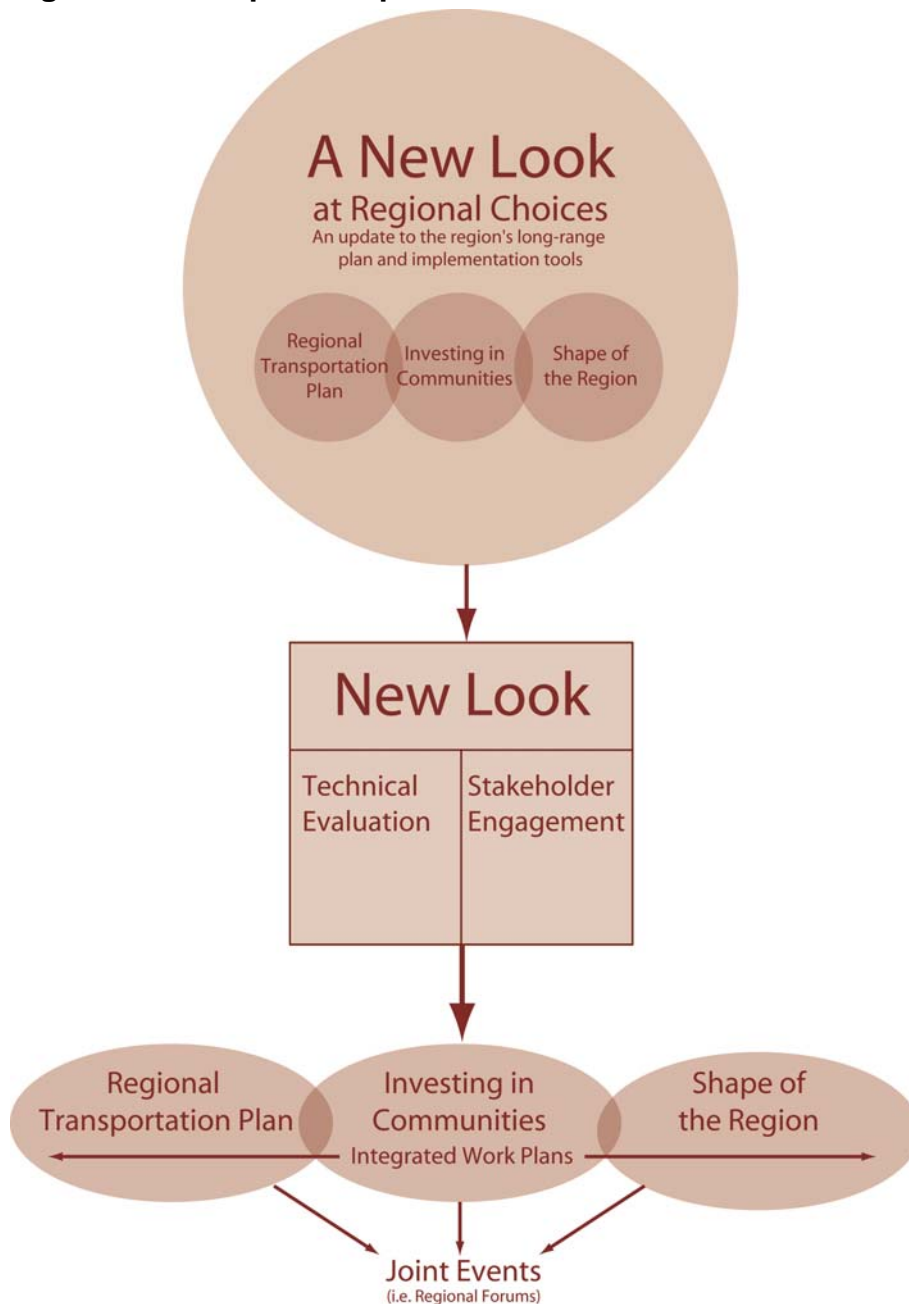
A New Look
at Regional Choices
An update to the region's long-range plan and implementation tools

Regional Transportation Plan

Investing in Communities

Shape of the Region

New Look

Technical Evaluation

Stakeholder Engagement

Regional Transportation Plan

Investing in Communities

Shape of the Region

Integrated Work Plans

Joint Events
(i.e. Regional Forums)